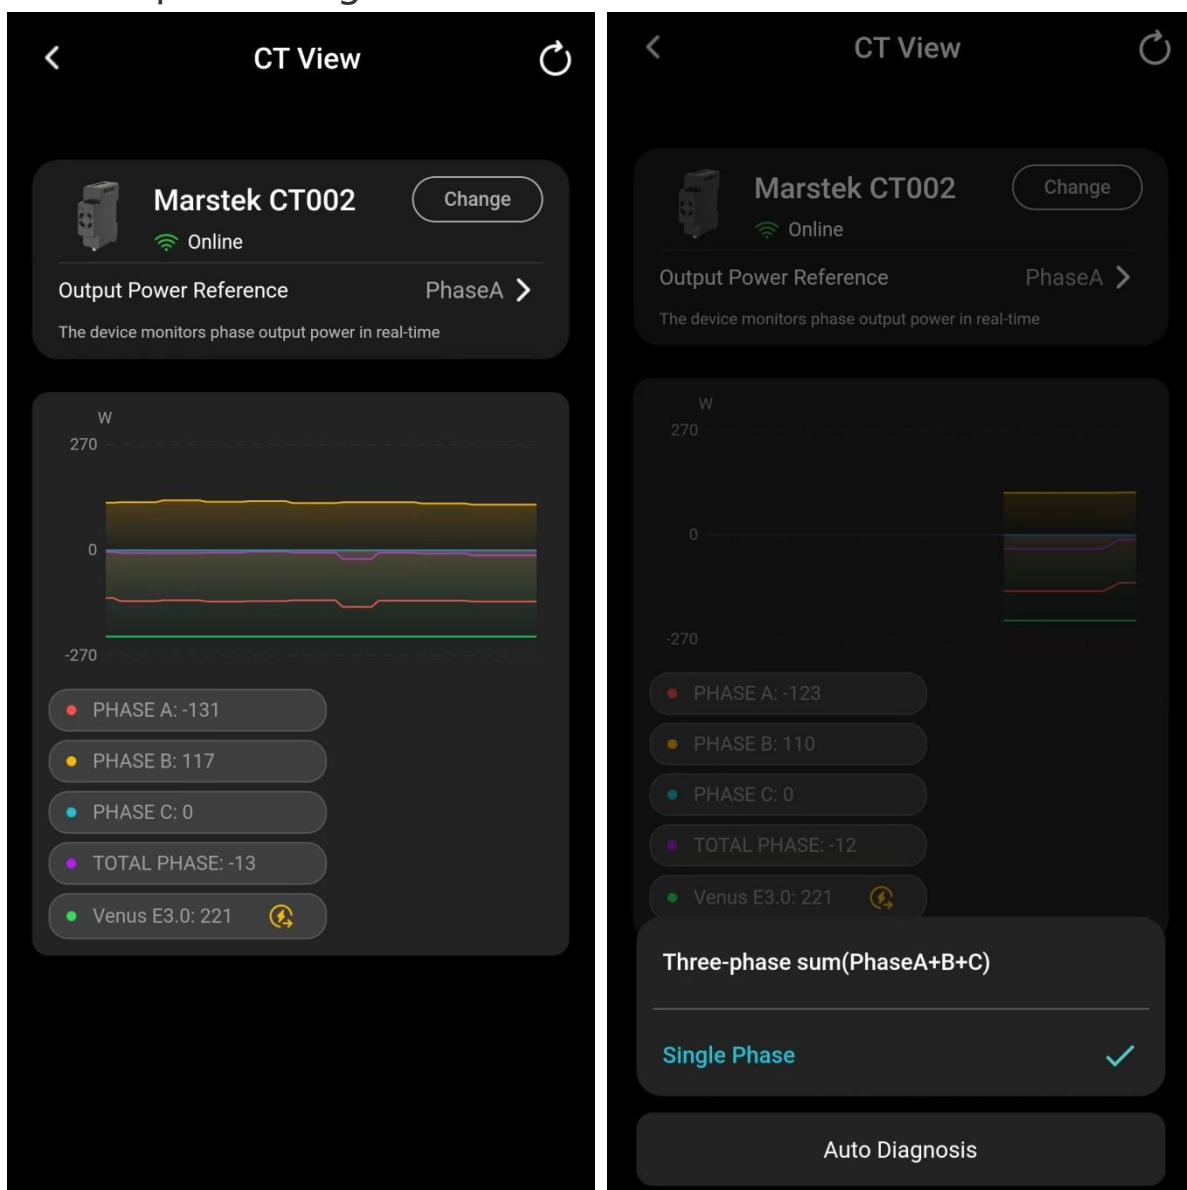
CT View

Marstek CT002
Change
Online

Output Power Reference
PhaseA

The device monitors phase output power in real-time

W
270
0
-270

PHASE A: -131
PHASE B: 117
PHASE C: 0
TOTAL PHASE: -13
Venus E3.0: 221

CT View

Marstek CT002
Change
Online

Output Power Reference
PhaseA

The device monitors phase output power in real-time

W
270
0
-270

PHASE A: -123
PHASE B: 110
PHASE C: 0
TOTAL PHASE: -12
Venus E3.0: 221

Three-phase sum(PhaseA+B+C)

Single Phase

Auto Diagnosis